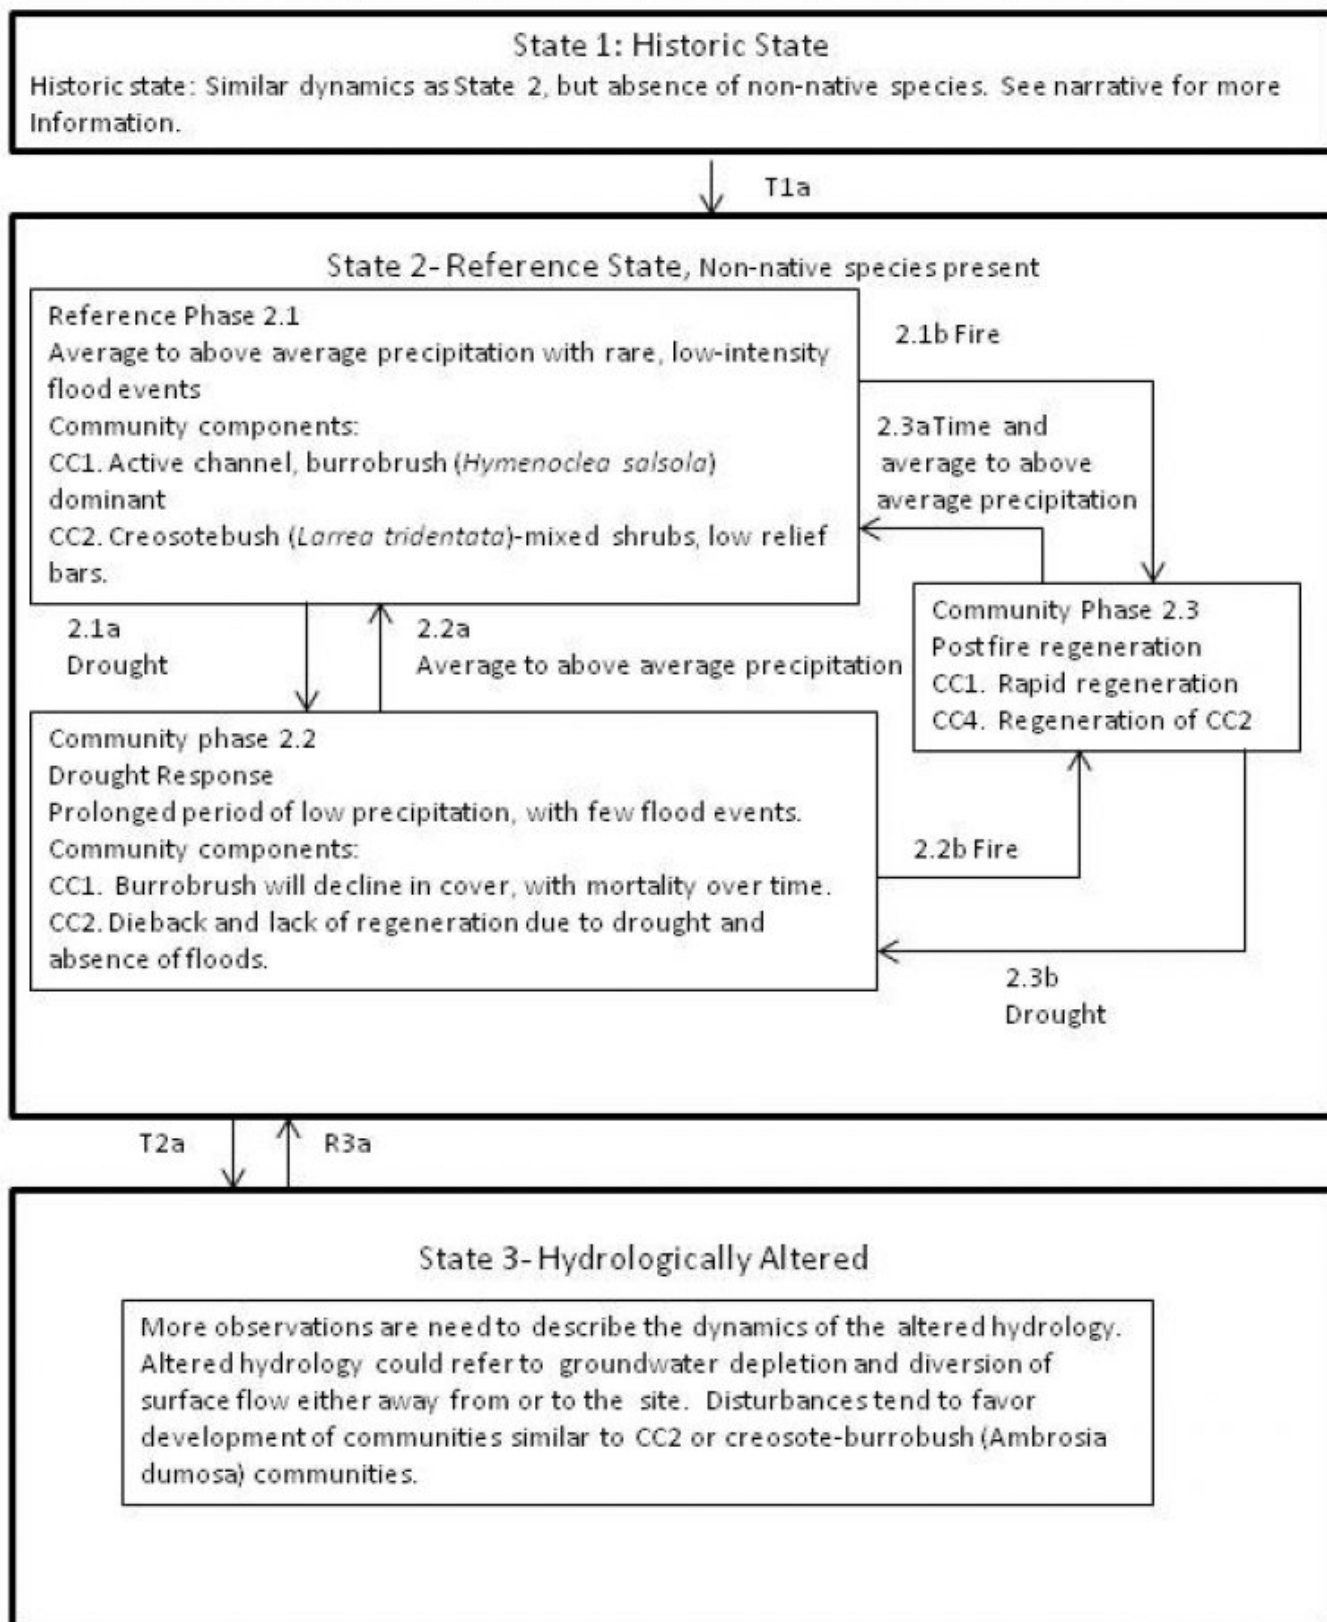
State 1: Historic State

Historic state: Similar dynamics as State 2, but absence of non-native species. See narrative for more Information.

T1a

State 2- Reference State, Non-native species present

Reference Phase 2.1
Average to above average precipitation with rare, low-intensity flood events
Community components:
CC1. Active channel, burrobrush (*Hymenoclea salsola*) dominant
CC2. Creosotebush (*Larrea tridentata*)-mixed shrubs, low relief bars.

2.1b Fire

2.3aTime and average to above average precipitation

2.1a
Drought

2.2a
Average to above average precipitation

Community Phase 2.3
Postfire regeneration
CC1. Rapid regeneration
CC4. Regeneration of CC2

Community phase 2.2
Drought Response
Prolonged period of low precipitation, with few flood events.
Community components:
CC1. Burrobrush will decline in cover, with mortality over time.
CC2. Dieback and lack of regeneration due to drought and absence of floods.

2.2b Fire

2.3b
Drought

T2a

R3a

State 3- Hydrologically Altered

More observations are need to describe the dynamics of the altered hydrology. Altered hydrology could refer to groundwater depletion and diversion of surface flow either away from or to the site. Disturbances tend to favor development of communities similar to CC2 or creosote-burrobush (Ambrosia dumosa) communities.